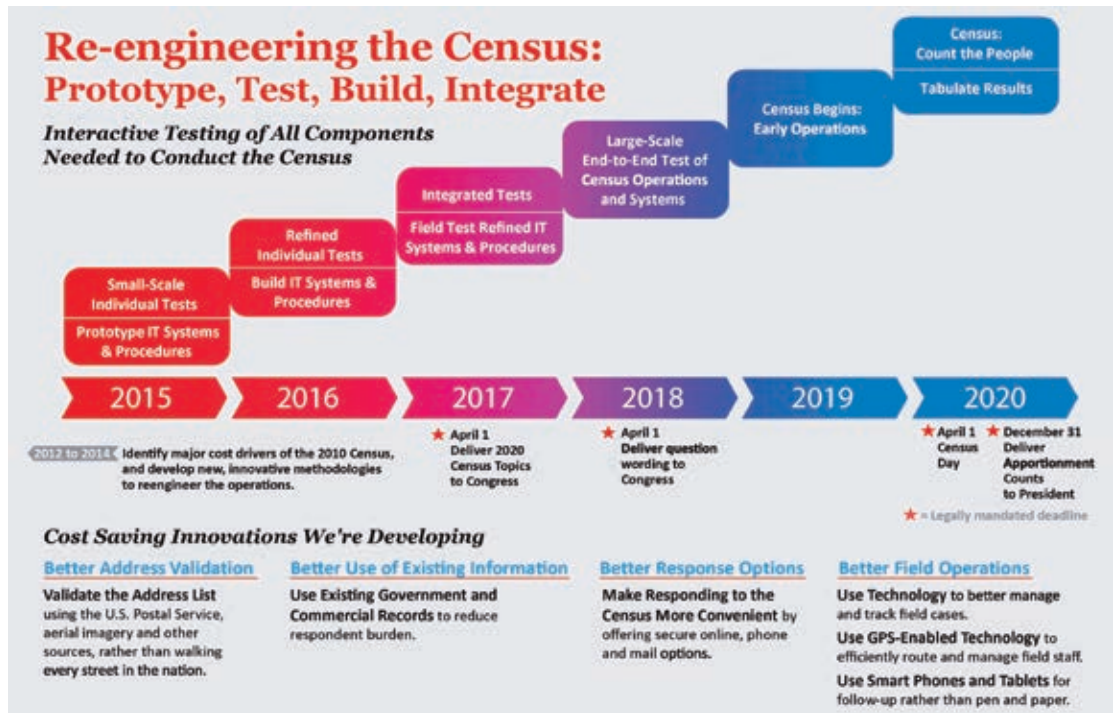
Re-engineering the Census:
Prototype, Test, Build, Integrate

Interactive Testing of All Components Needed to Conduct the Census

Small-Scale Individual Tests
Prototype IT Systems & Procedures

Refined Individual Tests
Build IT Systems & Procedures

Integrated Tests
Field Test Refined IT Systems & Procedures

Large-Scale End-to-End Test of Census Operations and Systems

Census Begins: Early Operations

Census: Count the People
Tabulate Results

2015

2016

2017

2018

2019

2020

2012 to 2014 Identify major cost drivers of the 2010 Census, and develop new, innovative methodologies to reengineer the operations.

★ April 1 Deliver 2020 Census Topics to Congress

★ April 1 Deliver question wording to Congress

★ April 1 Census Day

★ December 31 Deliver Apportionment Counts to President

★ = Legally mandated deadline

Cost Saving Innovations We're Developing

Better Address Validation
Validate the Address List using the U.S. Postal Service, aerial imagery and other sources, rather than walking every street in the nation.

Better Use of Existing Information
Use Existing Government and Commercial Records to reduce respondent burden.

Better Response Options
Make Responding to the Census More Convenient by offering secure online, phone and mail options.

Better Field Operations
Use Technology to better manage and track field cases.
Use GPS-Enabled Technology to efficiently route and manage field staff.
Use Smart Phones and Tablets for follow-up rather than pen and paper.